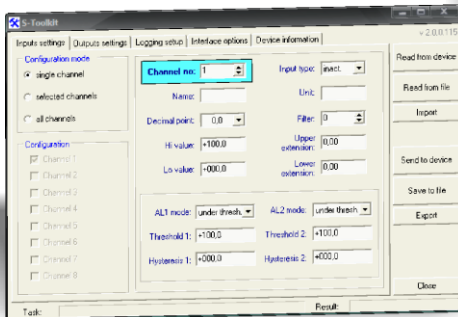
S-Toolkit
v 2.0.0.115

Inputs settings | Outputs settings | Logging setup | Interface options | Device information

Configuration mode
single channel
selected channels
all channels

Configuration
Channel 1
Channel 2
Channel 3
Channel 4
Channel 5
Channel 6
Channel 7
Channel 8

Channel no: 1
Input type: inact.
Name:
Unit:
Decimal point: 0,0
Filter: 0
Hi value: +100,0
Upper extension: 0,00
Lo value: +000,0
Lower extension: 0,00

AL1 mode: under thresh
AL2 mode: under thresh
Threshold 1: +100,0
Threshold 2: +100,0
Hysteresis 1: +000,0
Hysteresis 2: +000,0

Read from device
Read from file
Import
Send to device
Save to file
Export
Close

Task:
Result: